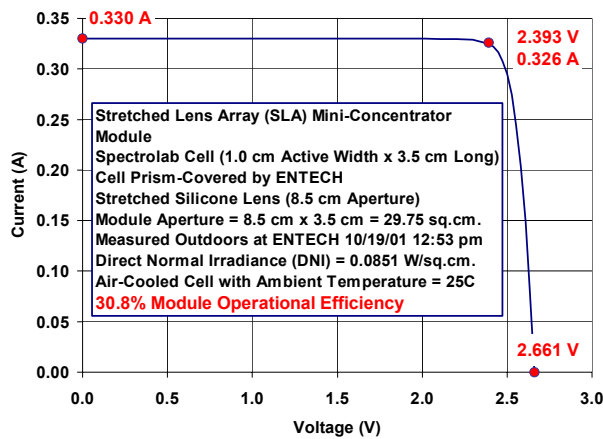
0.330 A

2.393 V
0.326 A

Stretched Lens Array (SLA) Mini-Concentrator Module
Spectrolab Cell (1.0 cm Active Width x 3.5 cm Long)
Cell Prism-Covered by ENTECH
Stretched Silicone Lens (8.5 cm Aperture)
Module Aperture = 8.5 cm x 3.5 cm = 29.75 sq.cm.
Measured Outdoors at ENTECH 10/19/01 12:53 pm
Direct Normal Irradiance (DNI) = 0.0851 W/sq.cm.
Air-Cooled Cell with Ambient Temperature = 25C
30.8% Module Operational Efficiency

2.661 V

Current (A)
0.35
0.30
0.25
0.20
0.15
0.10
0.05
0.00

0.0
0.5
1.0
1.5
2.0
2.5
3.0
Voltage (V)